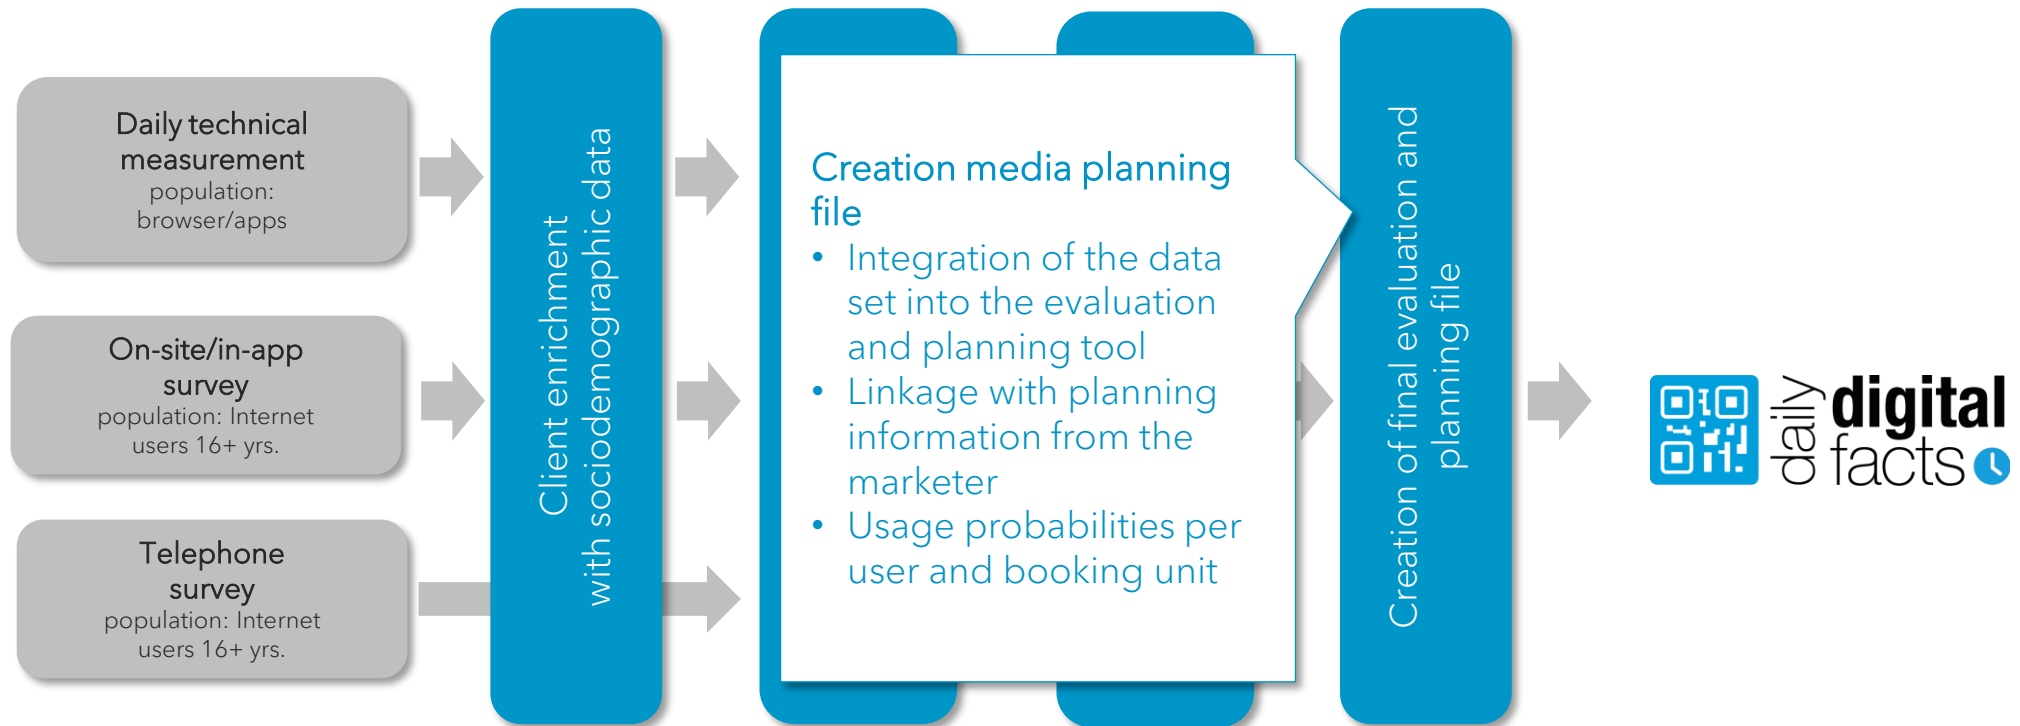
Daily technical measurement
population: browser/apps

On-site/in-app survey
population: Internet users 16+ yrs.

Telephone survey
population: Internet users 16+ yrs.

Client enrichment with sociodemographic data

Creation media planning file
• Integration of the data set into the evaluation and planning tool
• Linkage with planning information from the marketer
• Usage probabilities per user and booking unit

Creation of final evaluation and planning file

daily digital facts